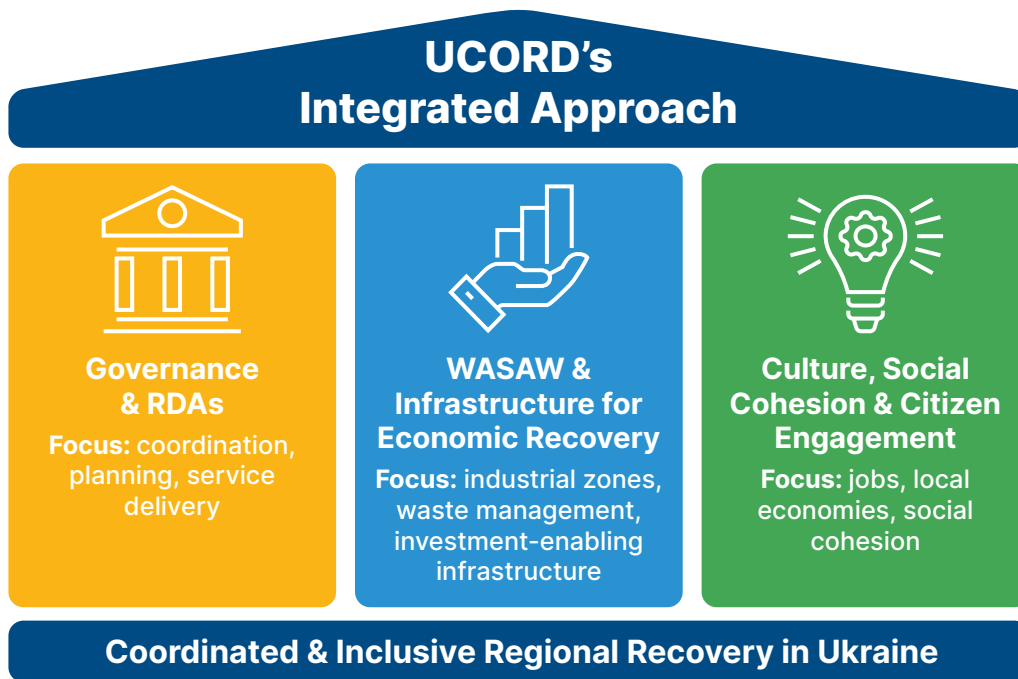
UCORD's
Integrated Approach

Governance & RDAs

Focus: coordination, planning, service delivery

WASAW & Infrastructure for Economic Recovery

Focus: industrial zones, waste management, investment-enabling infrastructure

Culture, Social Cohesion & Citizen Engagement

Focus: jobs, local economies, social cohesion

Coordinated & Inclusive Regional Recovery in Ukraine